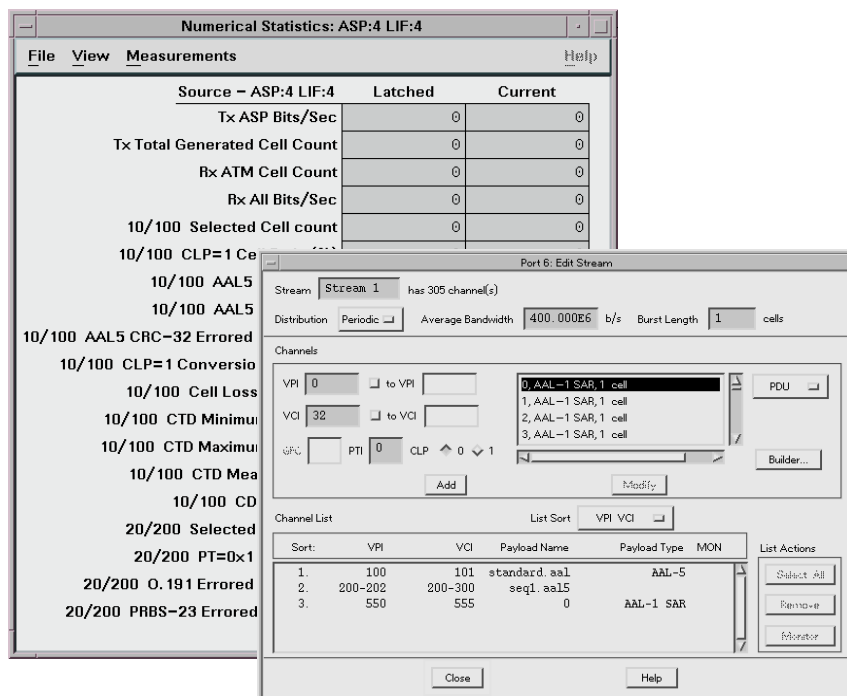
Numerical Statistics: ASP:4 LIF:4

File View Measurements Help

| Source – ASP:4 LIF:4 | Latched | Current |
|---|---|---|
| Tx ASP Bits/Sec | 0 | 0 |
| Tx Total Generated Cell Count | 0 | 0 |
| Rx ATM Cell Count | 0 | 0 |
| Rx All Bits/Sec | 0 | 0 |
| 10/100 Selected Cell count | 0 | 0 |
| 10/100 CLP=1 Ce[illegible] | | |
| 10/100 AAL5 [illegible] | | |
| 10/100 AAL5 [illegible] | | |
| 10/100 AAL5 CRC-32 Errored | | |
| 10/100 CLP=1 Conversio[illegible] | | |
| 10/100 Cell Loss | | |
| 10/100 CTD Minimu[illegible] | | |
| 10/100 CTD Maximu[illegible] | | |
| 10/100 CTD Mea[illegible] | | |
| 10/100 CD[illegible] | | |
| 20/200 Selected | | |
| 20/200 PT=0x1 | | |
| 20/200 O.191 Errored | | |
| 20/200 PRBS-23 Errored | | |

Port 6: Edit Stream

Stream Stream 1 has 305 channel(s)

Distribution Periodic Average Bandwidth 400.000E6 b/s Burst Length 1 cells

Channels

VPI 0 to VPI

VCI 32 to VCI

GFC PTI 0 CLP 0 1

Add

0, AAL-1 SAR, 1 cell
1, AAL-1 SAR, 1 cell
2, AAL-1 SAR, 1 cell
3, AAL-1 SAR, 1 cell

Modify

PDU

Builder...

Channel List List Sort VPI VCI

| Sort: | VPI | VCI | Payload Name | Payload Type | MON |
|---|---|---|---|---|---|
| 1. | 100 | 101 | standard.aal | AAL-5 | |
| 2. | 200-202 | 200-300 | seq1.aal5 | | |
| 3. | 550 | 555 | 0 | AAL-1 SAR | |

List Actions

Select All

Remove

Monitor

Close

Help